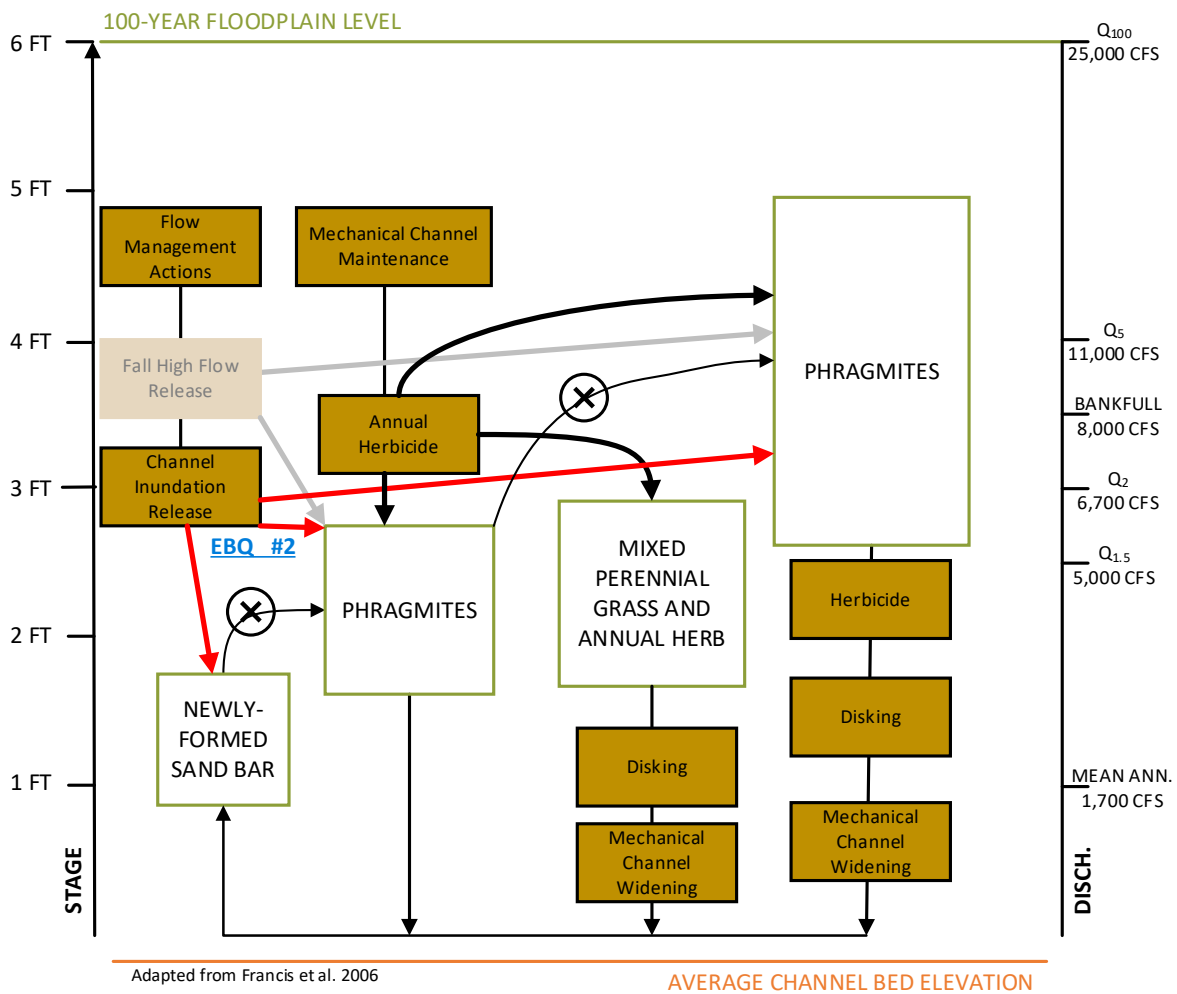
100-YEAR FLOODPLAIN LEVEL

6 FT
5 FT
4 FT
3 FT
2 FT
1 FT
STAGE

$Q_{100}$
25,000 CFS
$Q_5$
11,000 CFS
BANKFULL
8,000 CFS
$Q_2$
6,700 CFS
$Q_{1.5}$
5,000 CFS
MEAN ANN.
1,700 CFS
DISCH.

Flow Management Actions

Mechanical Channel Maintenance

Fall High Flow Release

Annual Herbicide

Channel Inundation Release

EBQ #2

PHRAGMITES

MIXED PERENNIAL GRASS AND ANNUAL HERB

PHRAGMITES

Herbicide

Disking

Mechanical Channel Widening

NEWLY-FORMED SAND BAR

Disking

Mechanical Channel Widening

Adapted from Francis et al. 2006

AVERAGE CHANNEL BED ELEVATION